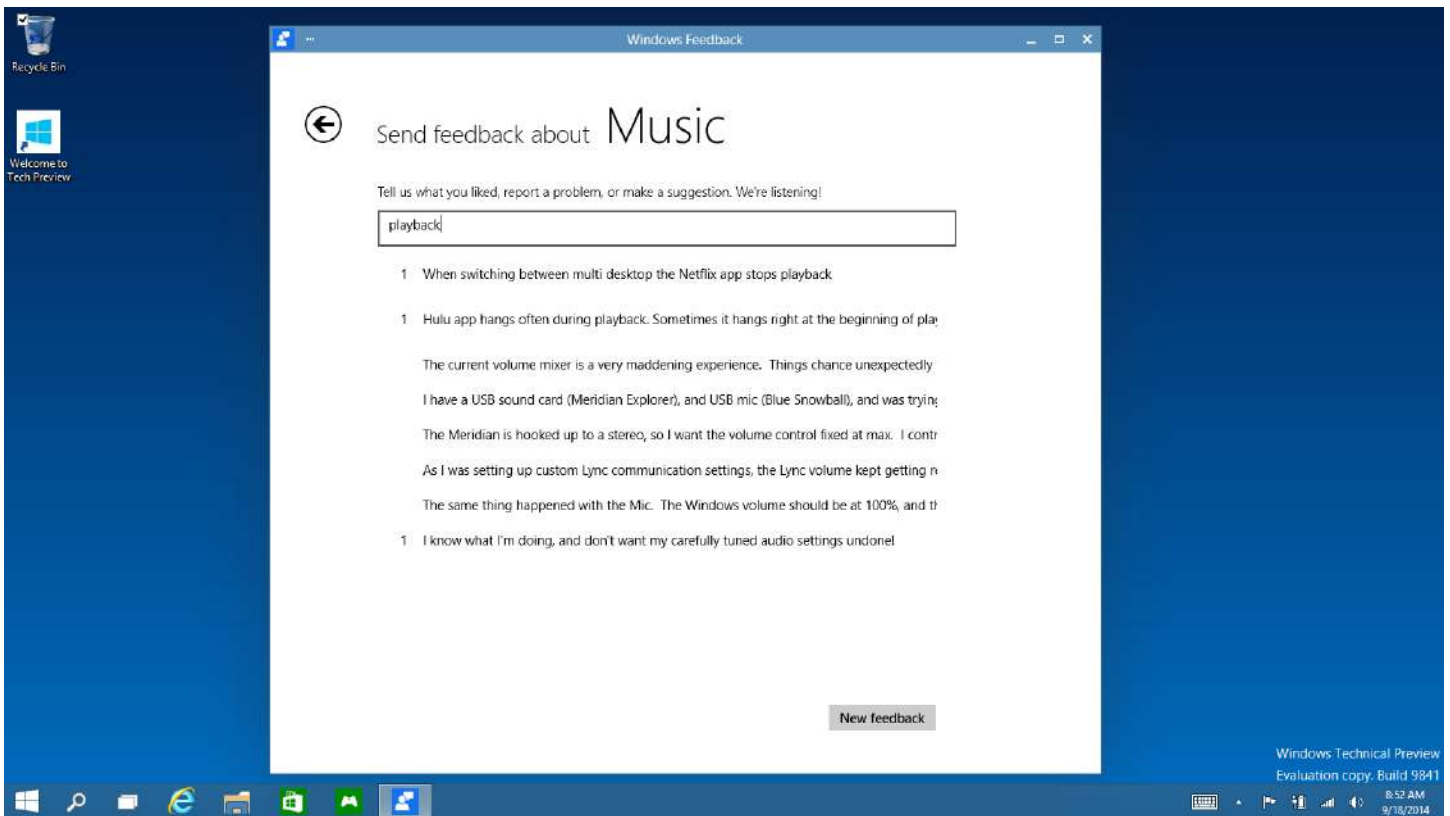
Recycle Bin

Welcome to Tech Preview

Windows Feedback

Send feedback about Music

Tell us what you liked, report a problem, or make a suggestion. We're listening!

playback

1 When switching between multi desktop the Netflix app stops playback

1 Hulu app hangs often during playback. Sometimes it hangs right at the beginning of pla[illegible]

The current volume mixer is a very maddening experience. Things chance unexpectedly

I have a USB sound card (Meridian Explorer), and USB mic (Blue Snowball), and was tryin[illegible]

The Meridian is hooked up to a stereo, so I want the volume control fixed at max. I contr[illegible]

As I was setting up custom Lync communication settings, the Lync volume kept getting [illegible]

The same thing happened with the Mic. The Windows volume should be at 100%, and t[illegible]

1 I know what I'm doing, and don't want my carefully tuned audio settings undone!

New feedback

Windows Technical Preview
Evaluation copy. Build 9841

8:52 AM
9/18/2014